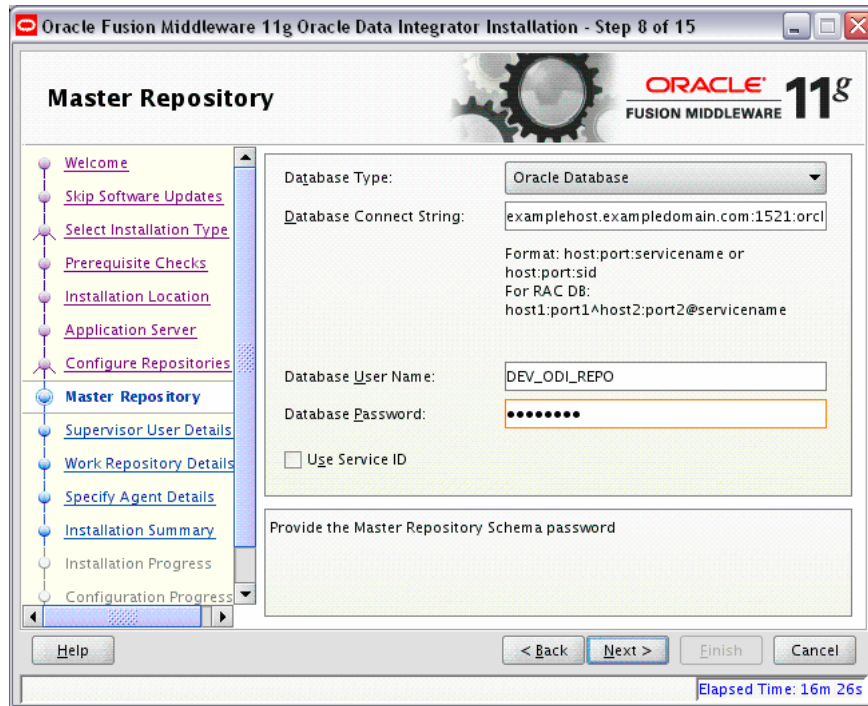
Oracle Fusion Middleware 11g Oracle Data Integrator Installation - Step 8 of 15

Master Repository

ORACLE
FUSION MIDDLEWARE 11g

Welcome
Skip Software Updates
Select Installation Type
Prerequisite Checks
Installation Location
Application Server
Configure Repositories
Master Repository
Supervisor User Details
Work Repository Details
Specify Agent Details
Installation Summary
Installation Progress
Configuration Progress

Database Type: Oracle Database
Database Connect String: examplehost.exampledomain.com:1521:orcl
Format: host:port:servicename or host:port:sid
For RAC DB:
host1:port1^host2:port2@servicename

Database User Name: DEV_ODI_REPO
Database Password: ••••••••
Use Service ID

Provide the Master Repository Schema password

Help
< Back
Next >
Finish
Cancel

Elapsed Time: 16m 26s